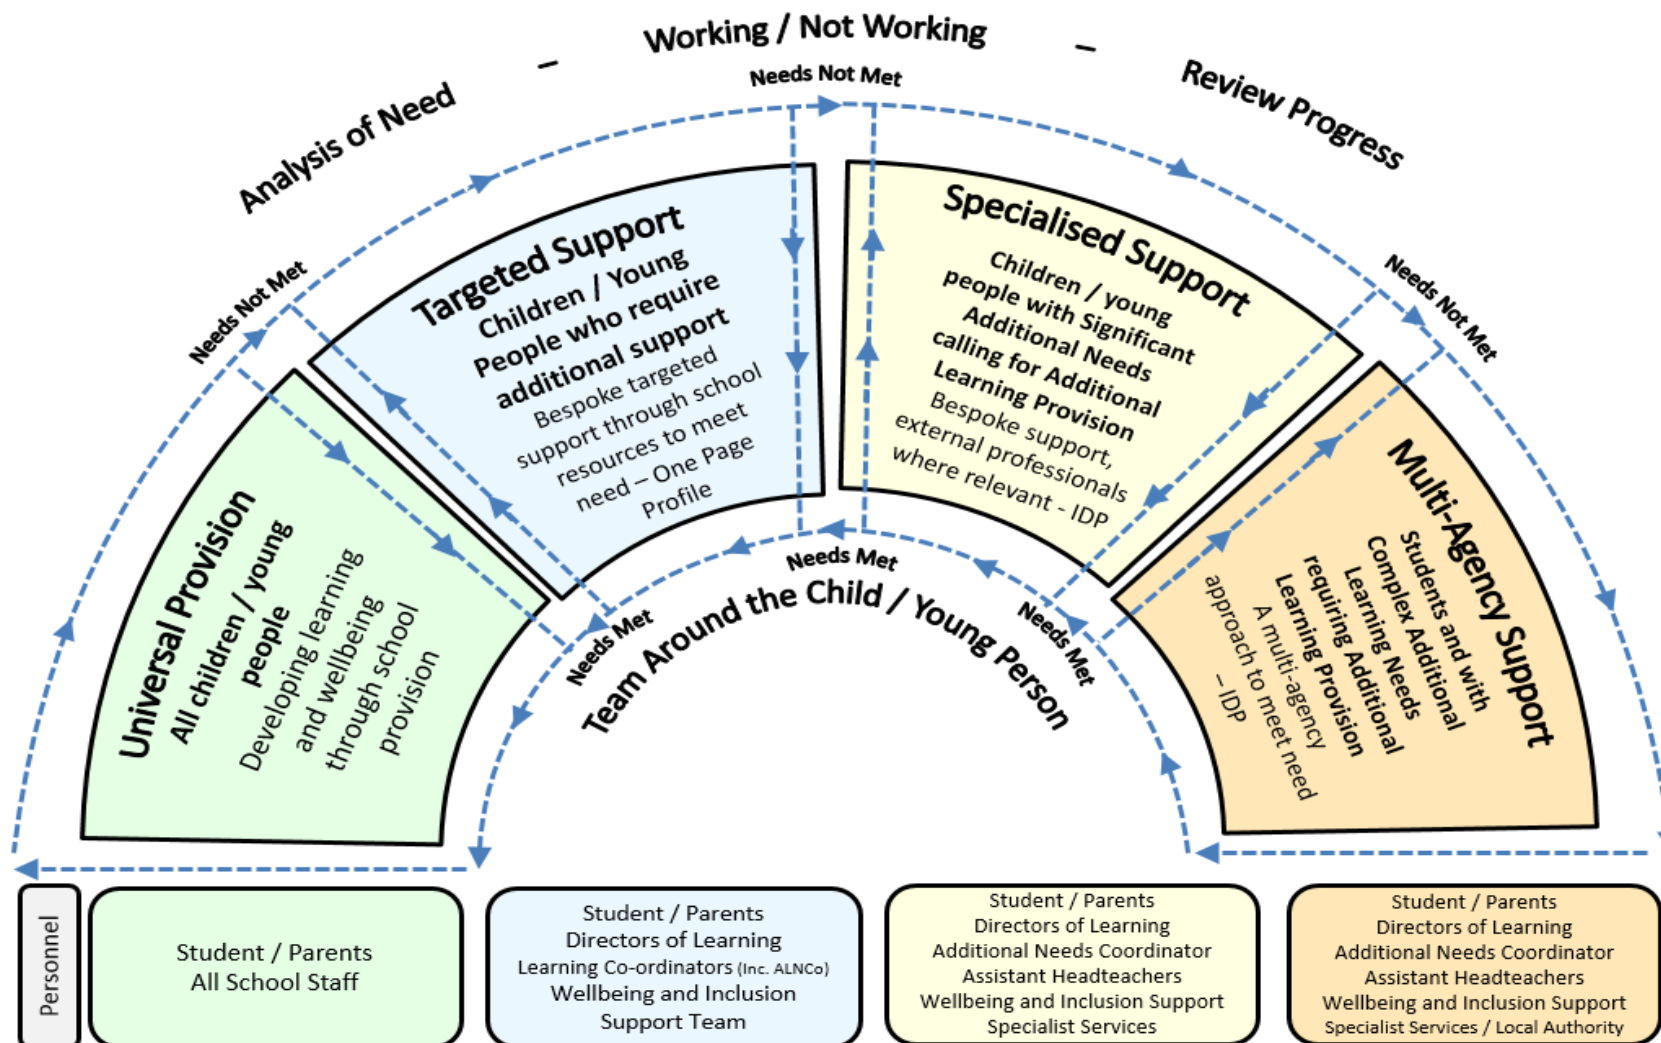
Analysis of Need – Working / Not Working – Review Progress

Needs Not Met

Needs Not Met

Needs Not Met

Targeted Support
Children / Young People who require additional support
Bespoke targeted support through school resources to meet need – One Page Profile

Specialised Support
Children / young people with Significant Additional Needs calling for Additional Learning Provision
Bespoke support, external professionals where relevant - IDP

Universal Provision
All children / young people
Developing learning and wellbeing through school provision

Multi-Agency Support
Students and with Complex Additional Learning Needs requiring Additional Learning Provision
A multi-agency approach to meet need – IDP

Needs Met

Needs Met

Needs Met

Team Around the Child / Young Person

Personnel

Student / Parents
All School Staff

Student / Parents
Directors of Learning
Learning Co-ordinators (Inc. ALNCo)
Wellbeing and Inclusion Support Team

Student / Parents
Directors of Learning
Additional Needs Coordinator
Assistant Headteachers
Wellbeing and Inclusion Support
Specialist Services

Student / Parents
Directors of Learning
Additional Needs Coordinator
Assistant Headteachers
Wellbeing and Inclusion Support
Specialist Services / Local Authority